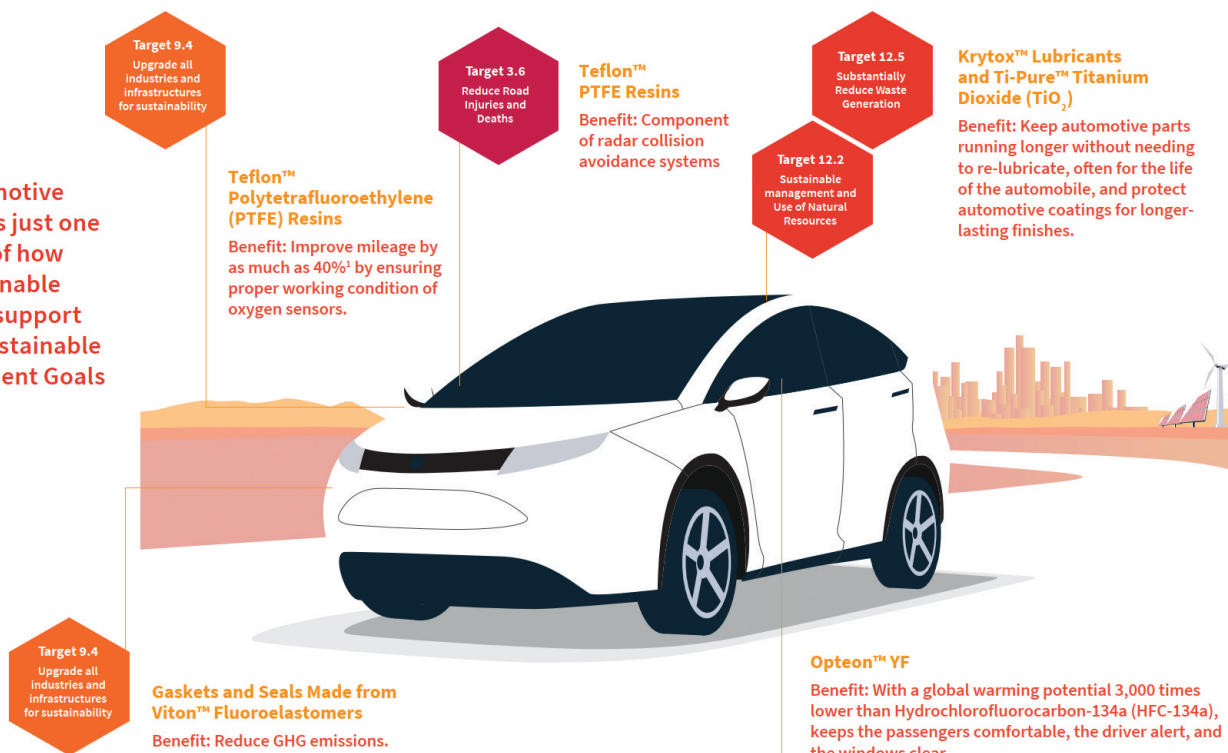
Target 9.4
Upgrade all industries and infrastructures for sustainability

Target 3.6
Reduce Road Injuries and Deaths

Teflon™ PTFE Resins
Benefit: Component of radar collision avoidance systems

Target 12.5
Substantially Reduce Waste Generation

Target 12.2
Sustainable management and Use of Natural Resources

Krytox™ Lubricants and Ti-Pure™ Titanium Dioxide (TiO$_2$)
Benefit: Keep automotive parts running longer without needing to re-lubricate, often for the life of the automobile, and protect automotive coatings for longer-lasting finishes.

motive
s just one
of how
inable
support
stainable
ent Goals

Teflon™ Polytetrafluoroethylene (PTFE) Resins
Benefit: Improve mileage by as much as 40%¹ by ensuring proper working condition of oxygen sensors.

Target 9.4
Upgrade all industries and infrastructures for sustainability

Gaskets and Seals Made from Viton™ Fluoroelastomers
Benefit: Reduce GHG emissions.

Opteon™ YF
Benefit: With a global warming potential 3,000 times lower than Hydrochlorofluorocarbon-134a (HFC-134a), keeps the passengers comfortable, the driver alert, and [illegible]